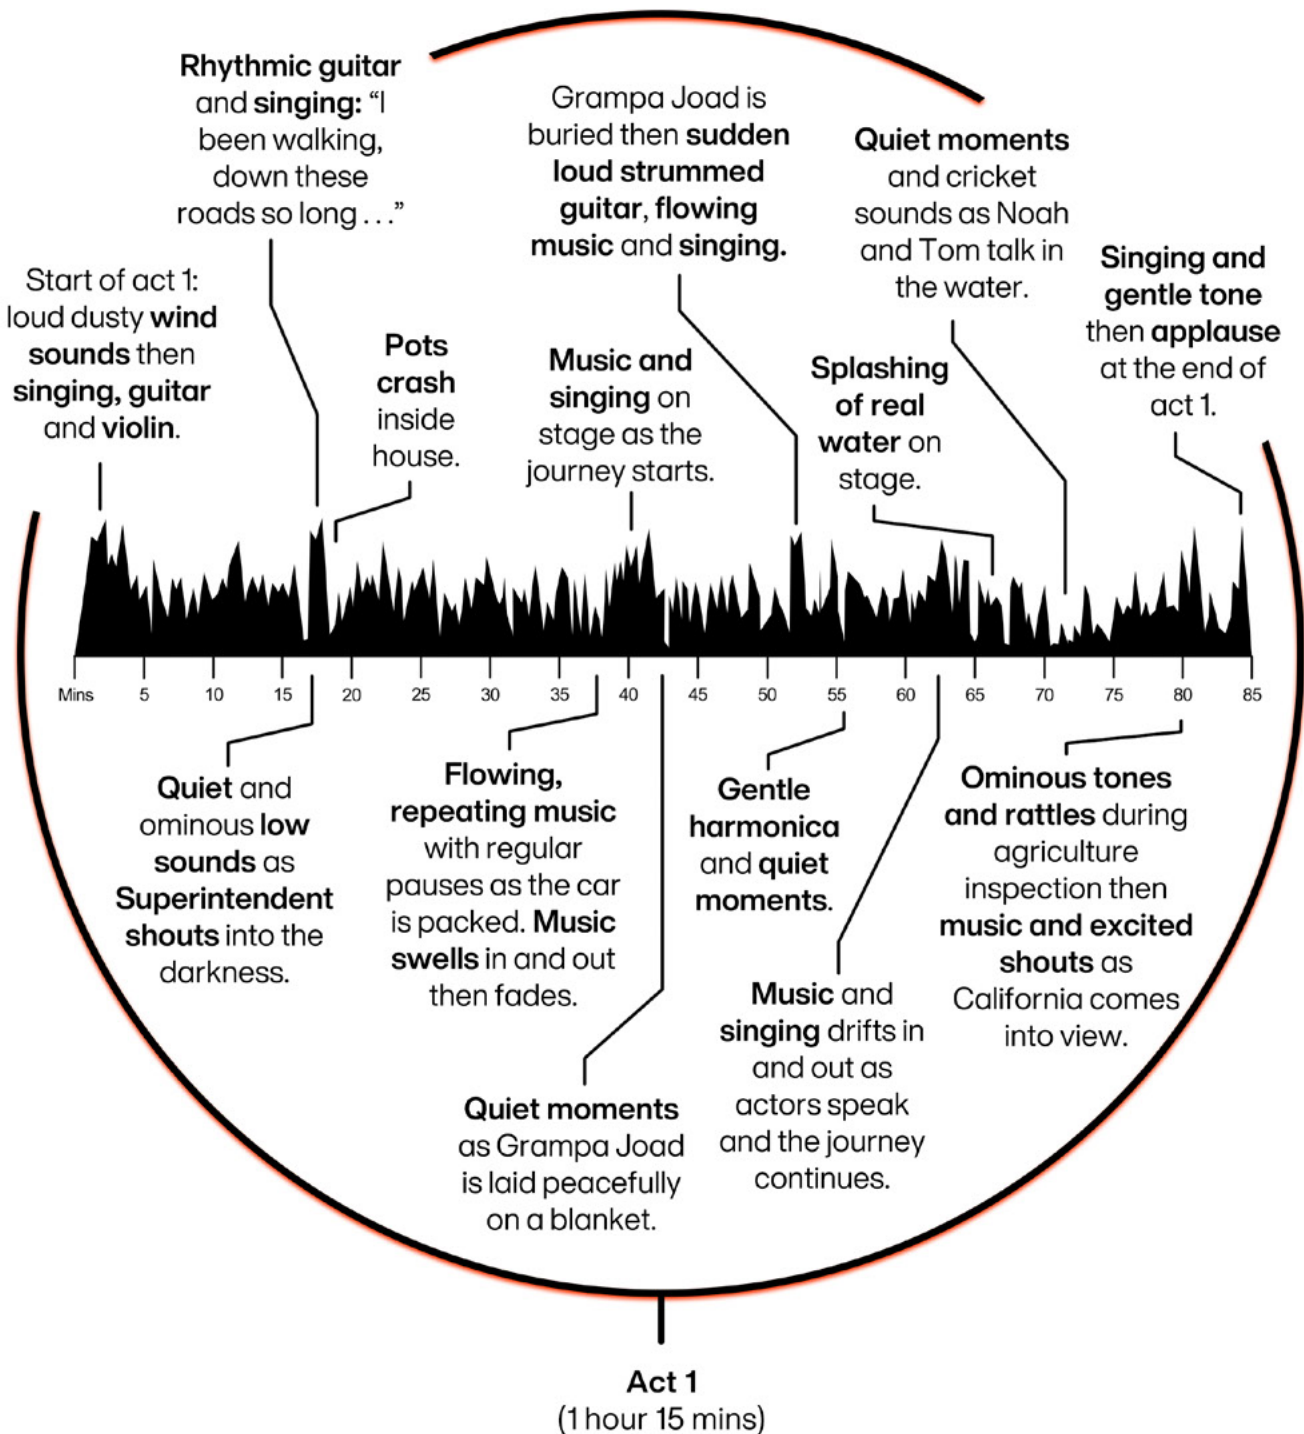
Start of act 1: loud dusty wind sounds then singing, guitar and violin.

Rhythmic guitar and singing: "I been walking, down these roads so long . . ."

Pots crash inside house.

Music and singing on stage as the journey starts.

Grampa Joad is buried then sudden loud strummed guitar, flowing music and singing.

Splashing of real water on stage.

Quiet moments and cricket sounds as Noah and Tom talk in the water.

Singing and gentle tone then applause at the end of act 1.

| Mins | 5 | 10 | 15 | 20 | 25 | 30 | 35 | 40 | 45 | 50 | 55 | 60 | 65 | 70 | 75 | 80 | 85 |
|---|---|---|---|---|---|---|---|---|---|---|---|---|---|---|---|---|---|

Quiet and ominous low sounds as Superintendent shouts into the darkness.

Flowing, repeating music with regular pauses as the car is packed. Music swells in and out then fades.

Quiet moments as Grampa Joad is laid peacefully on a blanket.

Gentle harmonica and quiet moments.

Music and singing drifts in and out as actors speak and the journey continues.

Ominous tones and rattles during agriculture inspection then music and excited shouts as California comes into view.

Act 1
(1 hour 15 mins)